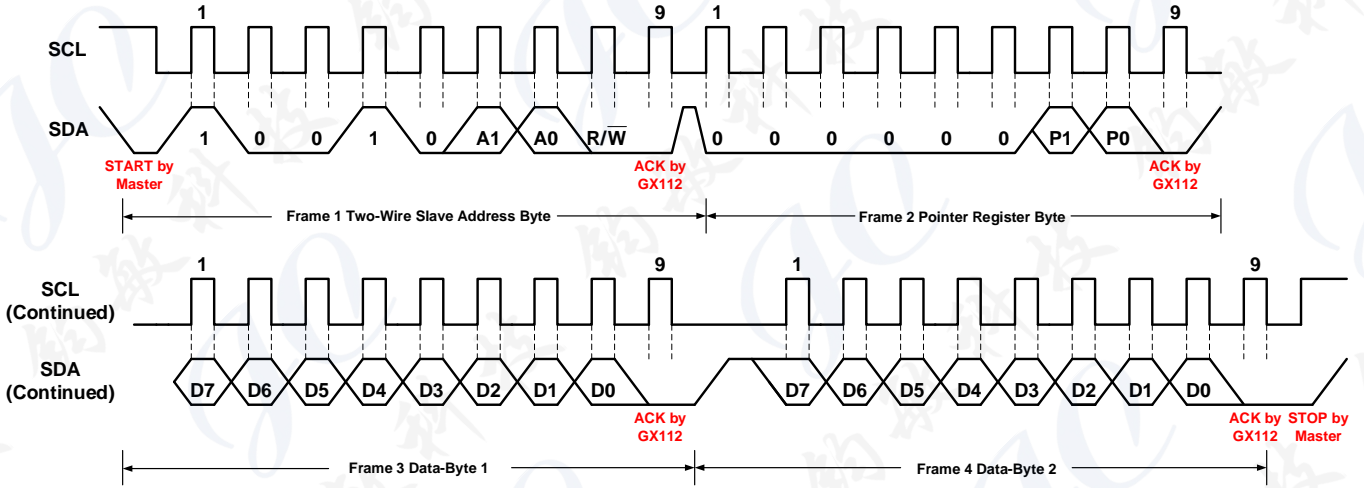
1 9 1 9

SCL

SDA

1 0 0 1 0 A1 A0 $R/\overline{W}$ 0 0 0 0 0 0 P1 P0

START by Master

ACK by GX112

ACK by GX112

Frame 1 Two-Wire Slave Address Byte

Frame 2 Pointer Register Byte

1 9 1 9

SCL (Continued)

SDA (Continued)

D7 D6 D5 D4 D3 D2 D1 D0 D7 D6 D5 D4 D3 D2 D1 D0

ACK by GX112

ACK by GX112

STOP by Master

Frame 3 Data-Byte 1

Frame 4 Data-Byte 2